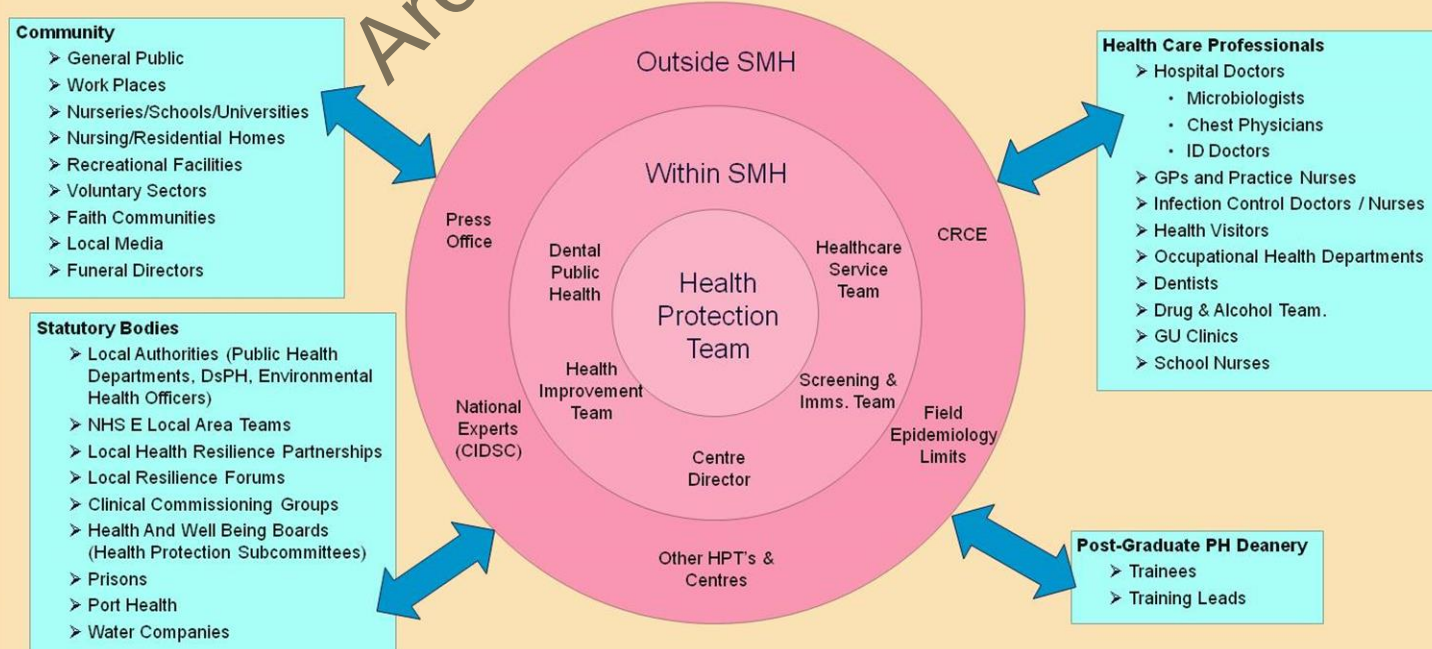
Community
➢ General Public
➢ Work Places
➢ Nurseries/Schools/Universities
➢ Nursing/Residential Homes
➢ Recreational Facilities
➢ Voluntary Sectors
➢ Faith Communities
➢ Local Media
➢ Funeral Directors

Statutory Bodies
➢ Local Authorities (Public Health Departments, DsPH, Environmental Health Officers)
➢ NHS E Local Area Teams
➢ Local Health Resilience Partnerships
➢ Local Resilience Forums
➢ Clinical Commissioning Groups
➢ Health And Well Being Boards (Health Protection Subcommittees)
➢ Prisons
➢ Port Health
➢ Water Companies

Outside SMH

Within SMH

Health Protection Team

Press Office

Dental Public Health

Healthcare Service Team

CRCE

Health Improvement Team

Screening & Imms. Team

National Experts (CIDSC)

Field Epidemiology Limits

Centre Director

Other HPT's & Centres

Health Care Professionals
➢ Hospital Doctors
• Microbiologists
• Chest Physicians
• ID Doctors
➢ GPs and Practice Nurses
➢ Infection Control Doctors / Nurses
➢ Health Visitors
➢ Occupational Health Departments
➢ Dentists
➢ Drug & Alcohol Team.
➢ GU Clinics
➢ School Nurses

Post-Graduate PH Deanery
➢ Trainees
➢ Training Leads